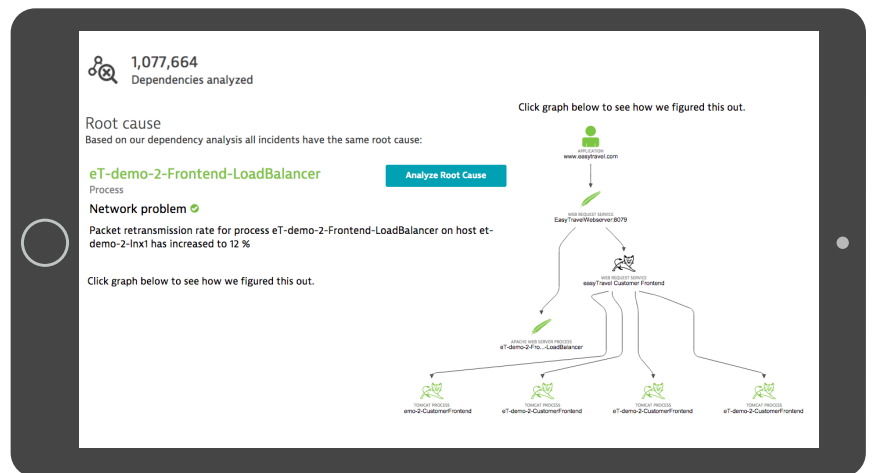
1,077,664
Dependencies analyzed

Root cause
Based on our dependency analysis all incidents have the same root cause:

eT-demo-2-Frontend-LoadBalancer
Process

Analyze Root Cause

Network problem

Packet retransmission rate for process eT-demo-2-Frontend-LoadBalancer on host et-demo-2-lnx1 has increased to 12 %

Click graph below to see how we figured this out.

Click graph below to see how we figured this out.

APPLICATION
www.easytravel.com

WEB REQUEST SERVICE
EasyTravelWebserver:8079

WEB REQUEST SERVICE
easyTravel Customer Frontend

APACHE WEB SERVER PROCESS
eT-demo-2-Fro...-LoadBalancer

TOMCAT PROCESS
emo-2-CustomerFrontend

TOMCAT PROCESS
eT-demo-2-CustomerFrontend

TOMCAT PROCESS
eT-demo-2-CustomerFrontend

TOMCAT PROCESS
eT-demo-2-CustomerFrontend